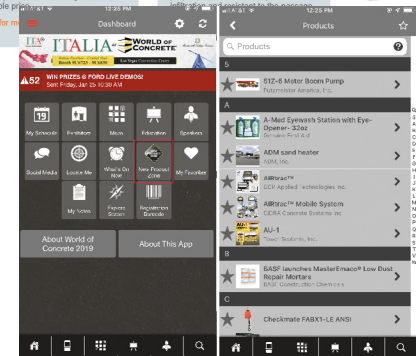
Dashboard

ITALIA WORLD OF CONCRETE

52 WIN PRIZES & FORD LIVE DEMOS!
Sent Friday, Jan 25 10:36 AM

My Schedule
Exhibitors
Maps
Education
Speakers
Social Media
Locate Me
What's On Now
New Product Zone
My Favorites
My Notes
Fayette System
Registration Barcode

About World of Concrete 2019
About This App

12:25 PM

Products

Products

5
512-6 Motor Boom Pump
Putzmeister America, Inc.

A
A-Med Eyewash Station with Eye-Opener- 32oz
Genuine First Aid
ABM sand heater
ABM, Inc.
AIRtrac™
CCF Applied Technologies, Inc.
AIRtrac™ Mobile System
CCRA Concrete Systems, Inc.
AU-1
Tremco Sealants, Inc.

B
BASF launches MasterEmaco® Low Dust Repair Mortars
BASF Construction Chemicals

C
Checkmate FABX1-LE ANSI